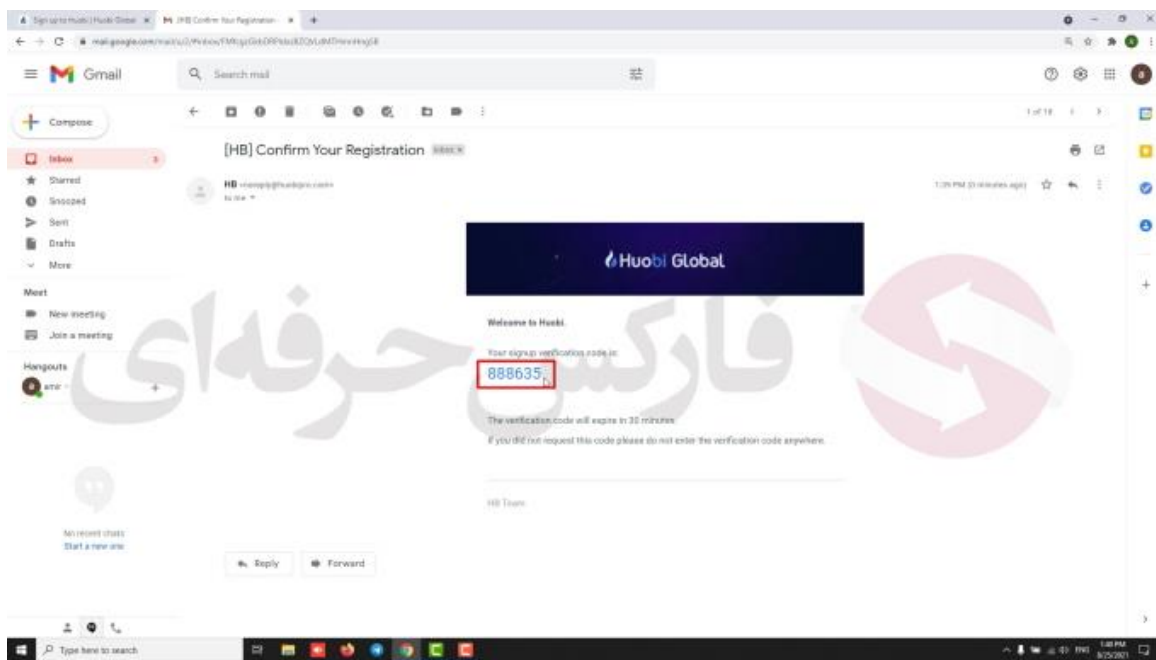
Sign up to Huobi | Huobi Global × [HB] Confirm Your Registration ×

mail.google.com/mail/u/0/#inbox/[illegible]

Gmail

Search mail

Compose

Inbox

Starred

Snoozed

Sent

Drafts

More

Meet

New meeting

Join a meeting

Hangouts

amir

No recent chats
Start a new one

1 of 18

[HB] Confirm Your Registration Inbox ×

HB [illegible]
to me

1:39 PM (0 minutes ago)

Huobi Global

Welcome to Huobi.

Your signup verification code is:

888635

The verification code will expire in 30 minutes.

If you did not request this code please do not enter the verification code anywhere.

HB Team

Reply

Forward

فارکس حرفه‌ای

Type here to search

1:40 PM
8/25/2021